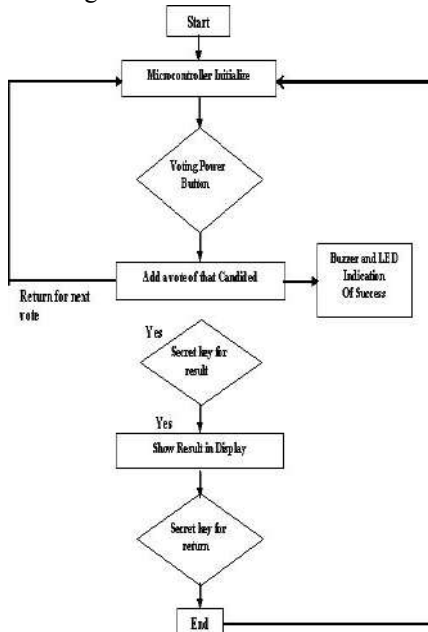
Start

Microcontroller Initialize

Voting Power Button

Add a vote of that Candiled

Buzzer and LED Indication Of Success

Return for next vote

Yes

Secret key for result

Yes

Show Result in Display

Secret key for return

End